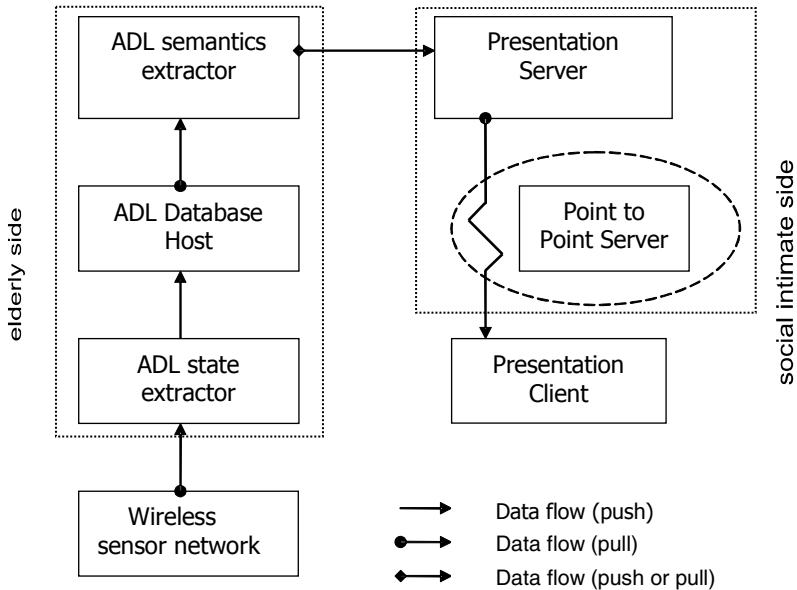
elderly side

ADL semantics extractor

ADL Database Host

ADL state extractor

Wireless sensor network

Presentation Server

Point to Point Server

Presentation Client

social intimate side

Data flow (push)

Data flow (pull)

Data flow (push or pull)